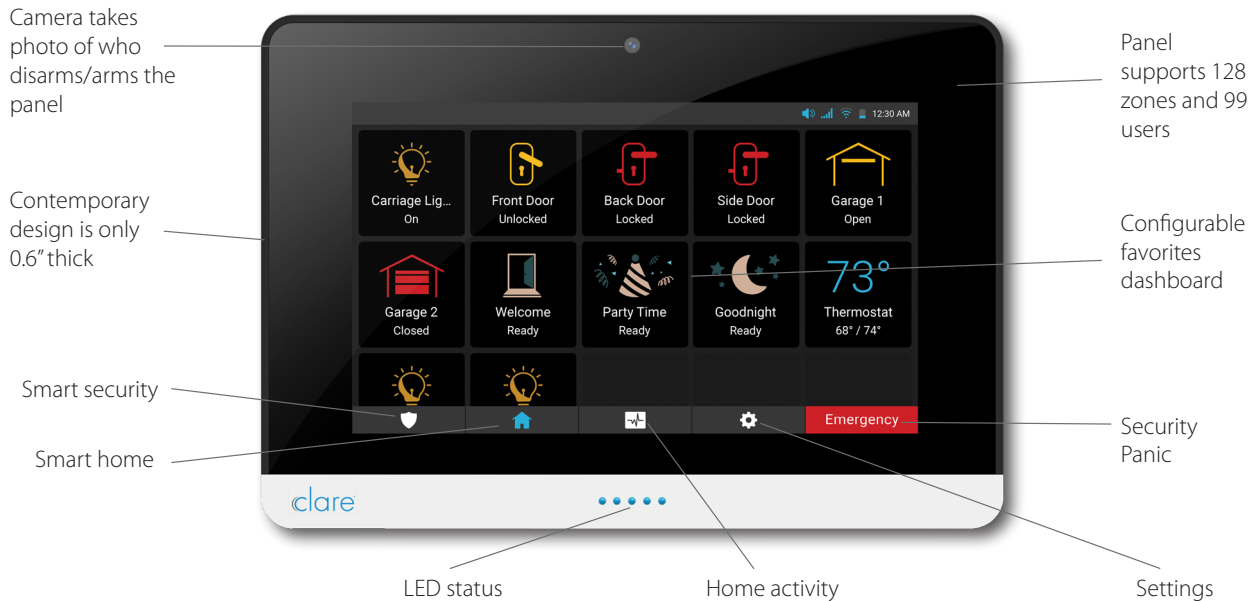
Camera takes photo of who disarms/arms the panel

Panel supports 128 zones and 99 users

Contemporary design is only 0.6" thick

Configurable favorites dashboard

12:30 AM

Carriage Lig...
On

Front Door
Unlocked

Back Door
Locked

Side Door
Locked

Garage 1
Open

Garage 2
Closed

Welcome
Ready

Party Time
Ready

Goodnight
Ready

73°
Thermostat
68° / 74°

Emergency

Smart security

Smart home

Security Panic

clare

LED status

Home activity

Settings